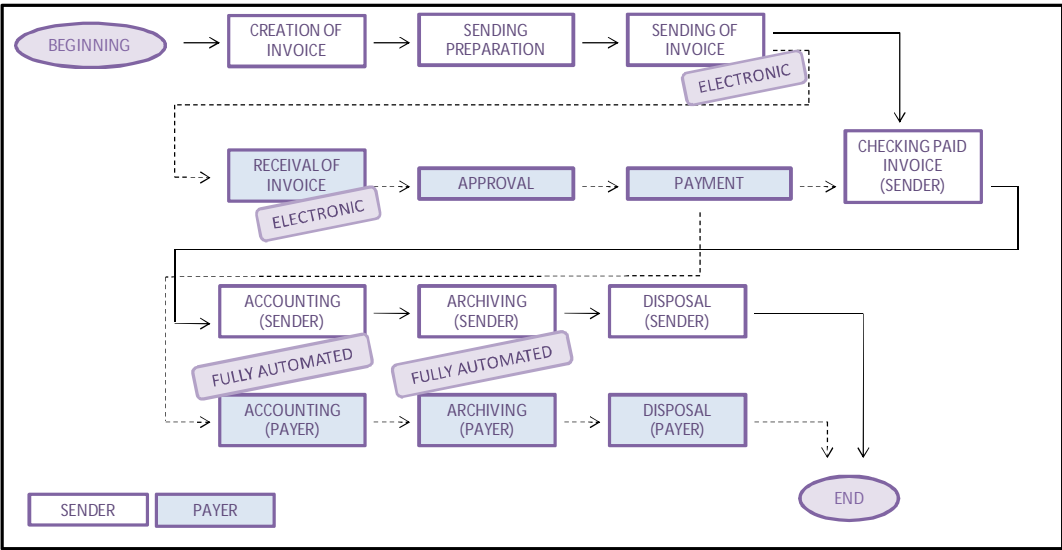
BEGINNING

CREATION OF INVOICE

SENDING PREPARATION

SENDING OF INVOICE

ELECTRONIC

RECEIVAL OF INVOICE

ELECTRONIC

APPROVAL

PAYMENT

CHECKING PAID INVOICE (SENDER)

ACCOUNTING (SENDER)

ARCHIVING (SENDER)

DISPOSAL (SENDER)

FULLY AUTOMATED

FULLY AUTOMATED

ACCOUNTING (PAYER)

ARCHIVING (PAYER)

DISPOSAL (PAYER)

SENDER

PAYER

END